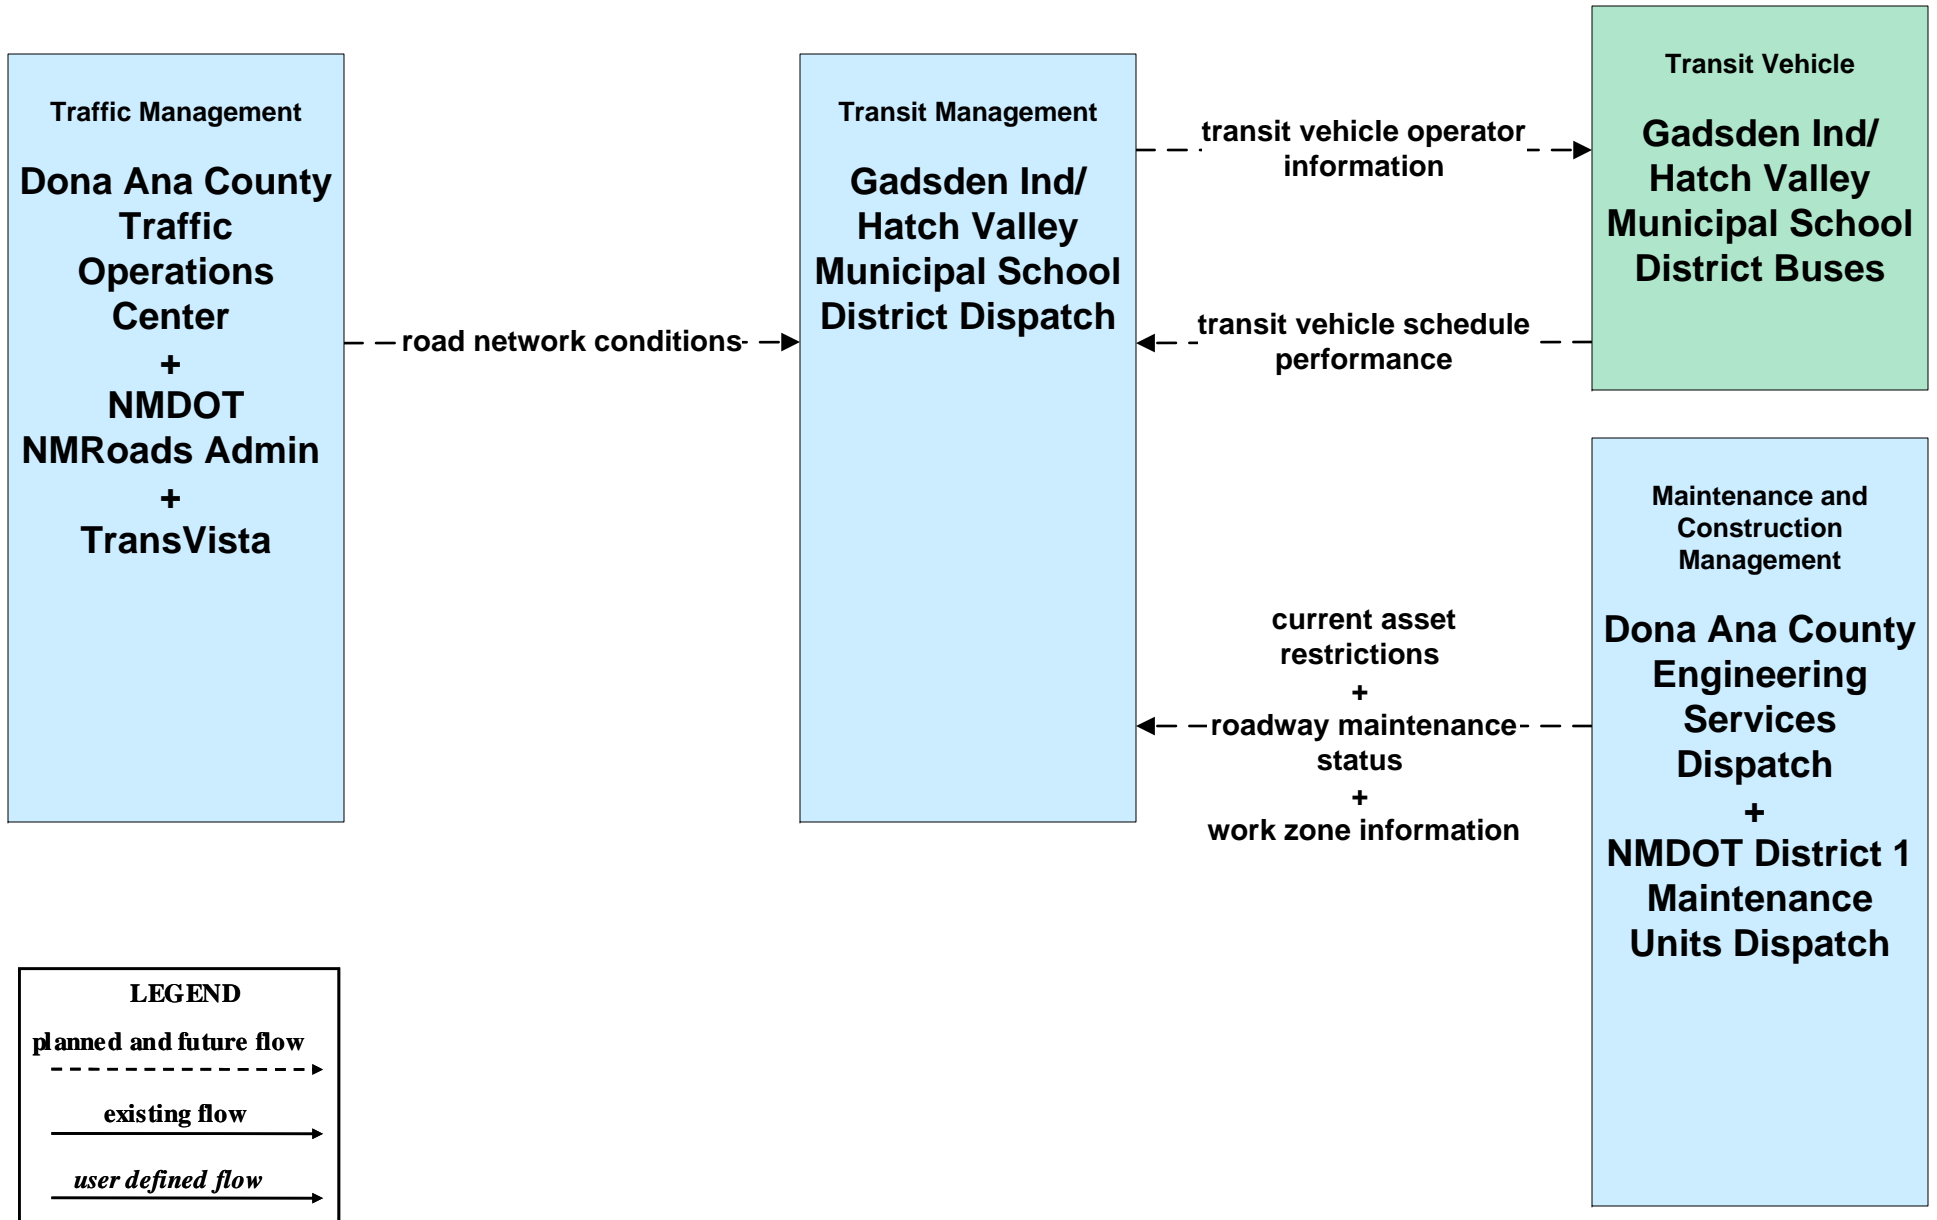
Traffic Management

Dona Ana County Traffic Operations Center
+
NMDOT NMRoads Admin
+
TransVista

road network conditions

Transit Management

Gadsden Ind/ Hatch Valley Municipal School District Dispatch

transit vehicle operator information

transit vehicle schedule performance

Transit Vehicle

Gadsden Ind/ Hatch Valley Municipal School District Buses

current asset restrictions
+
roadway maintenance status
+
work zone information

Maintenance and Construction Management

Dona Ana County Engineering Services Dispatch
+
NMDOT District 1 Maintenance Units Dispatch

LEGEND

planned and future flow

existing flow

user defined flow